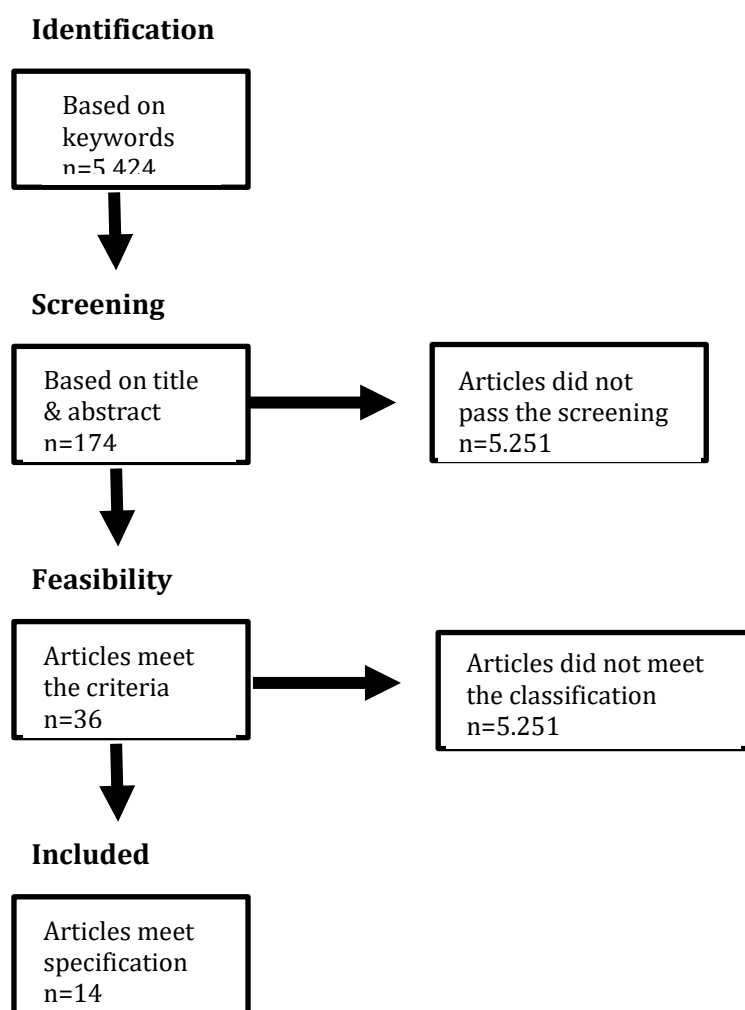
Identification

Based on keywords n=5.424

Screening

Based on title & abstract n=174

Articles did not pass the screening n=5.251

Feasibility

Articles meet the criteria n=36

Articles did not meet the classification n=5.251

Included

Articles meet specification n=14